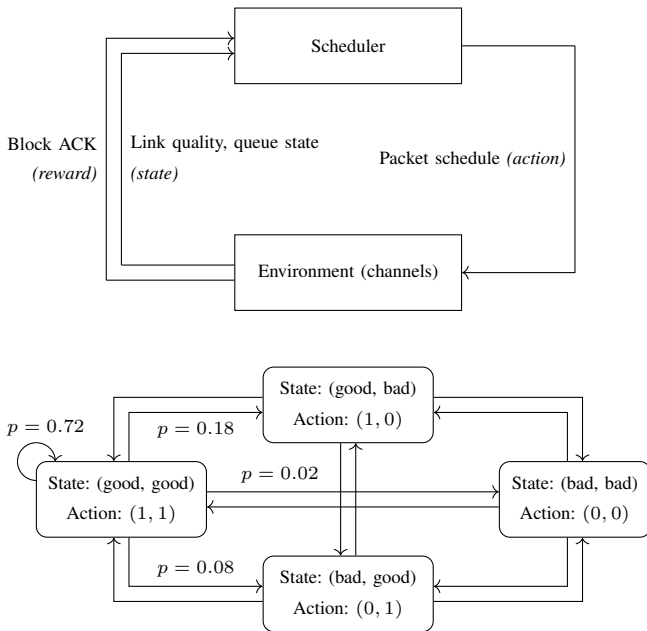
Scheduler

Block ACK
(reward)

Link quality, queue state
(state)

Packet schedule (action)

Environment (channels)

$p = 0.72$

$p = 0.18$

State: (good, bad)
Action: $(1, 0)$

State: (good, good)
Action: $(1, 1)$

$p = 0.02$

State: (bad, bad)
Action: $(0, 0)$

$p = 0.08$

State: (bad, good)
Action: $(0, 1)$